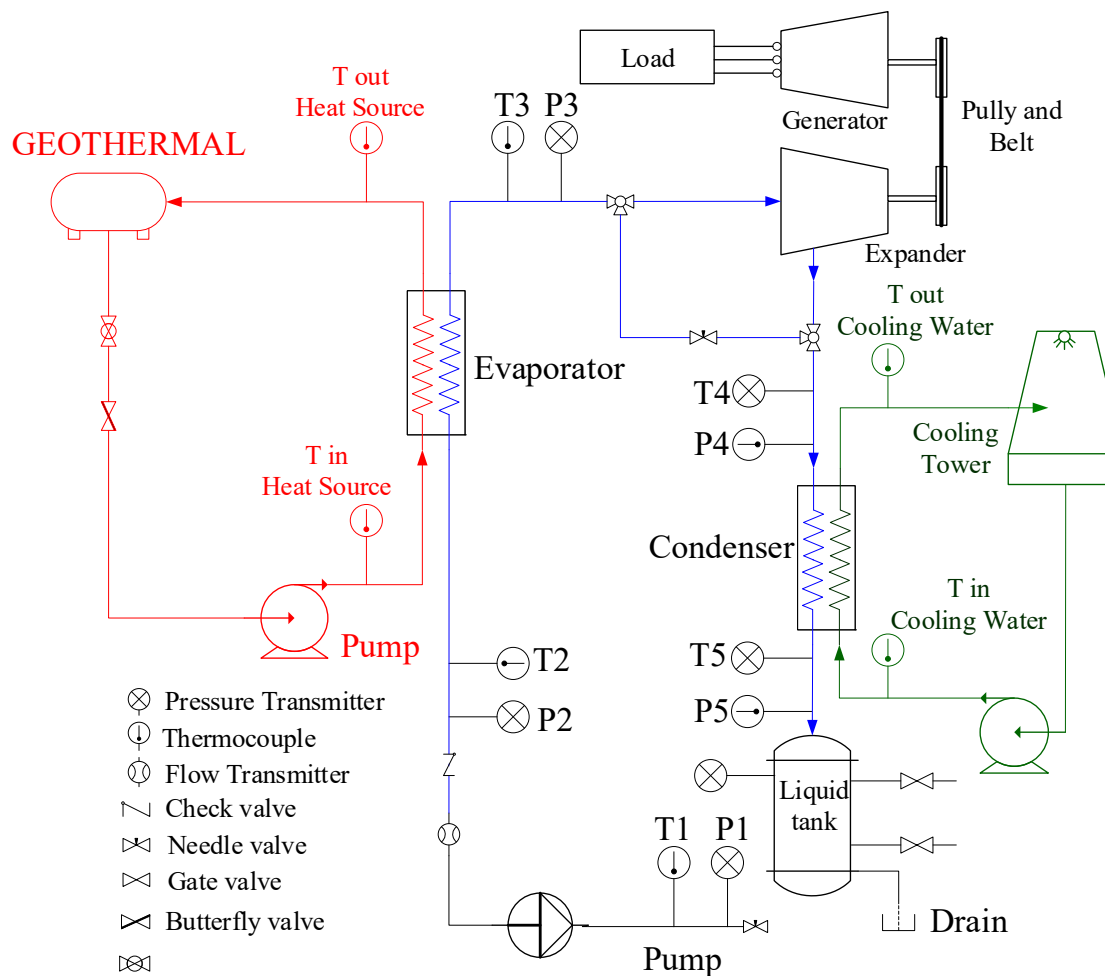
Load

Generator

Pully and Belt

Expander

T out Heat Source

GEOTHERMAL

T3 P3

Evaporator

T out Cooling Water

T4

P4

Cooling Tower

T in Heat Source

Condenser

Pump

T in Cooling Water

T2

T5

P2

P5

Pressure Transmitter

Thermocouple

Flow Transmitter

Check valve

Needle valve

Gate valve

Butterfly valve

Liquid tank

T1 P1

Drain

Pump